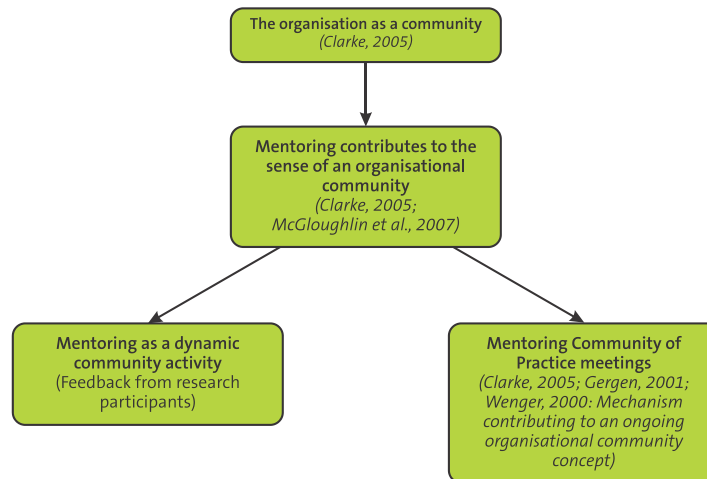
The organisation as a community
(Clarke, 2005)

Mentoring contributes to the sense of an organisational community
(Clarke, 2005; McGloughlin et al., 2007)

Mentoring as a dynamic community activity
(Feedback from research participants)

Mentoring Community of Practice meetings
(Clarke, 2005; Gergen, 2001; Wenger, 2000: Mechanism contributing to an ongoing organisational community concept)